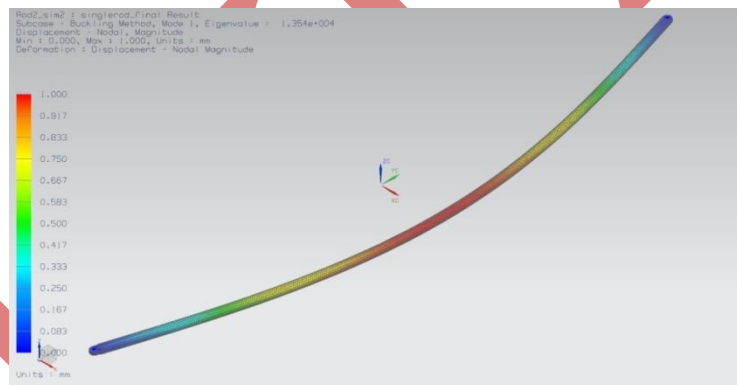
Rod2_sim2 : singlerod_final Result
Subcase - Buckling Method, Mode 1, Eigenvalue : 1.354e+004
Displacement - Nodal, Magnitude
Min : 0.000, Max : 1.000, Units = mm
Deformation : Displacement - Nodal Magnitude

1.000
0.917
0.833
0.750
0.667
0.583
0.500
0.417
0.333
0.250
0.167
0.083
0.000
Units = mm

ZC
YC
XC